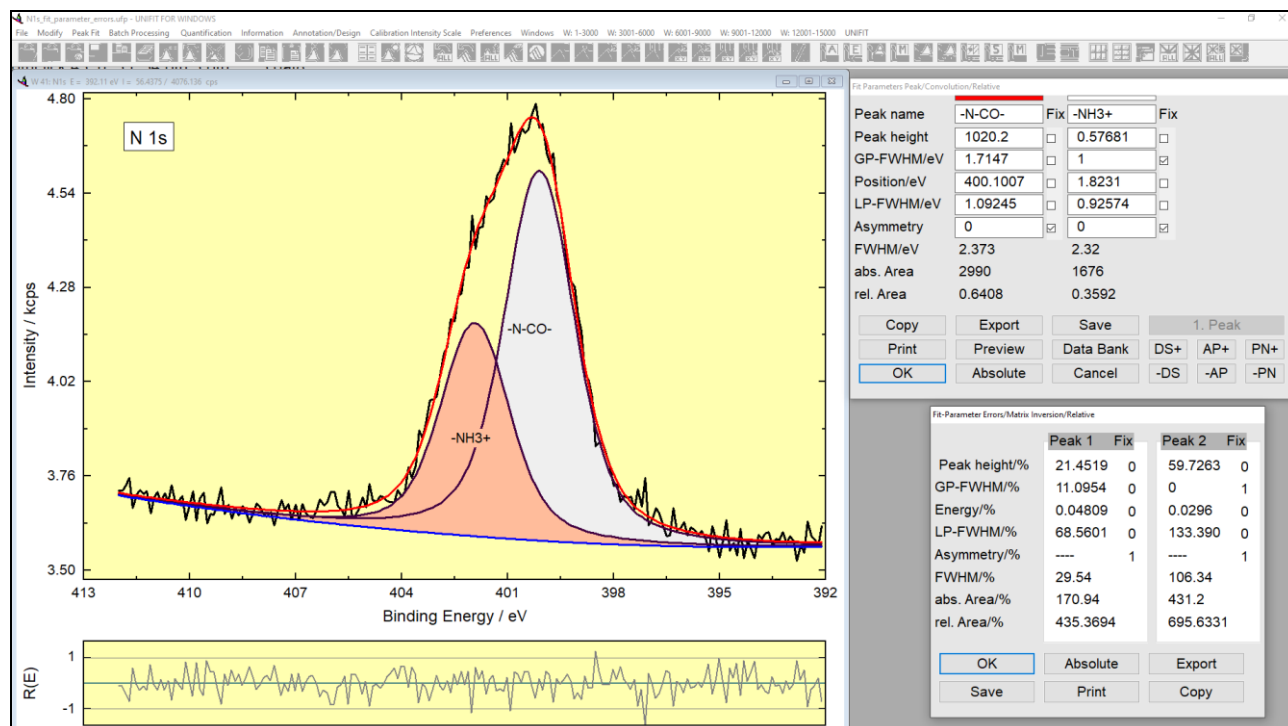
N1s_fit_parameter_errors.ufp - UNIFIT FOR WINDOWS

File Modify Peak Fit Batch Processing Quantification Information Annotation/Design Calibration Intensity Scale Preferences Windows W: 1-3000 W: 3001-6000 W: 6001-9000 W: 9001-12000 W: 12001-15000 UNIFIT

W 41: N1s E = 392.11 eV I = 56.4375 / 4076.136 cps

N 1s

4.80
4.54
4.28
4.02
3.76
3.50

Intensity / kcps

-N-CO-

-NH3+

413 410 407 404 401 398 395 392

Binding Energy / eV

R(E)

1
-1

Fit Parameters Peak/Convolution/Relative

| | | Fix | | Fix |
|---|---|---|---|---|
| Peak name | -N-CO- | | -NH3+ | |
| Peak height | 1020.2 | ☐ | 0.57681 | ☐ |
| GP-FWHM/eV | 1.7147 | ☐ | 1 | ☑ |
| Position/eV | 400.1007 | ☐ | 1.8231 | ☐ |
| LP-FWHM/eV | 1.09245 | ☐ | 0.92574 | ☐ |
| Asymmetry | 0 | ☑ | 0 | ☑ |
| FWHM/eV | 2.373 | | 2.32 | |
| abs. Area | 2990 | | 1676 | |
| rel. Area | 0.6408 | | 0.3592 | |

Copy Export Save 1. Peak
Print Preview Data Bank DS+ AP+ PN+
OK Absolute Cancel -DS -AP -PN

Fit-Parameter Errors/Matrix Inversion/Relative

| | Peak 1 | Fix | Peak 2 | Fix |
|---|---|---|---|---|
| Peak height/% | 21.4519 | 0 | 59.7263 | 0 |
| GP-FWHM/% | 11.0954 | 0 | 0 | 1 |
| Energy/% | 0.04809 | 0 | 0.0296 | 0 |
| LP-FWHM/% | 68.5601 | 0 | 133.390 | 0 |
| Asymmetry/% | ---- | 1 | ---- | 1 |
| FWHM/% | 29.54 | | 106.34 | |
| abs. Area/% | 170.94 | | 431.2 | |
| rel. Area/% | 435.3694 | | 695.6331 | |

OK Absolute Export
Save Print Copy